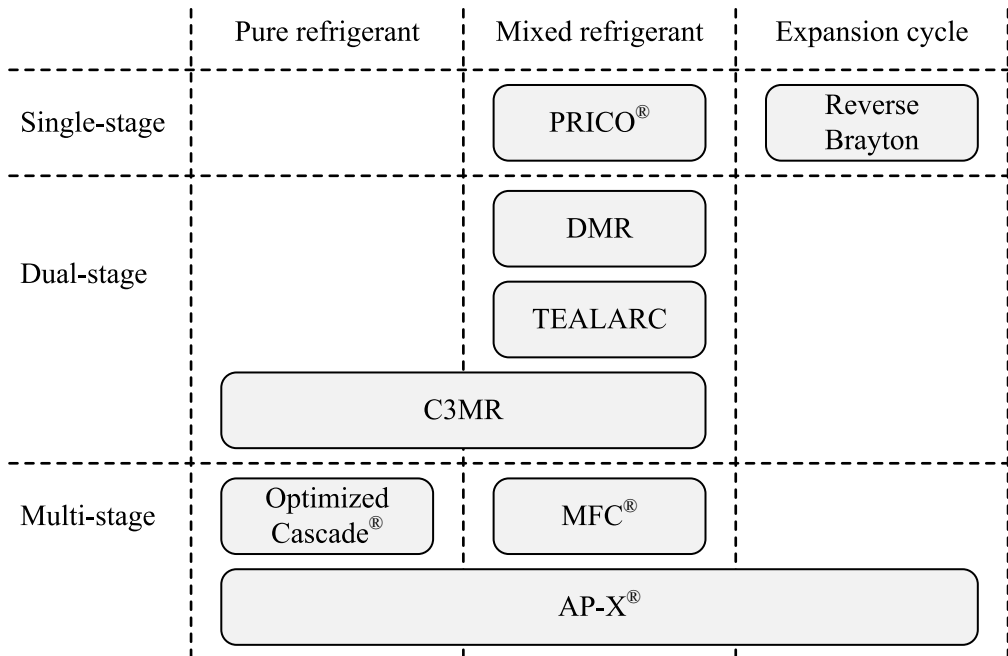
| | Pure refrigerant | Mixed refrigerant | Expansion cycle |
|---|---|---|---|
| Single-stage | | PRICO® | Reverse Brayton |
| Dual-stage | | DMR | |
| | | TEALARC | |
| | C3MR | C3MR | |
| Multi-stage | Optimized Cascade® | MFC® | |
| | AP-X® | AP-X® | AP-X® |